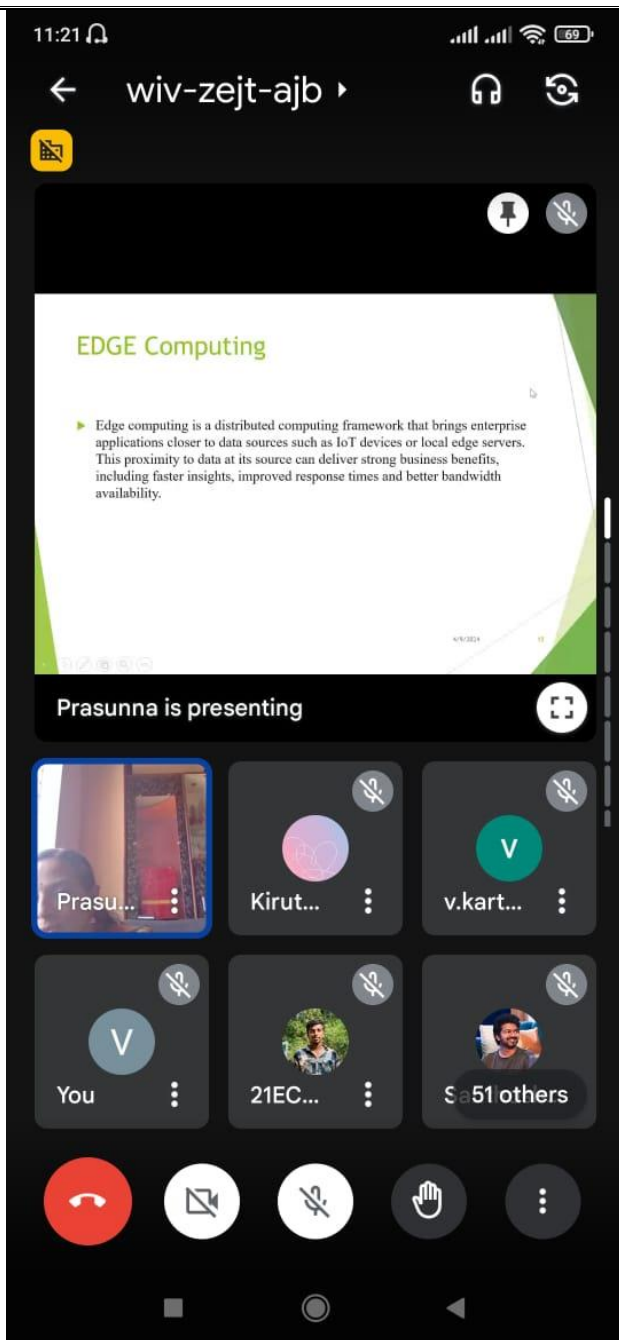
11:21

69

wiv-zejt-ajb

EDGE Computing

Edge computing is a distributed computing framework that brings enterprise applications closer to data sources such as IoT devices or local edge servers. This proximity to data at its source can deliver strong business benefits, including faster insights, improved response times and better bandwidth availability.

4/9/2024

Prasunna is presenting

Prasu...

Kirut...

V

v.kart...

V

You

21EC...

Sa

51 others